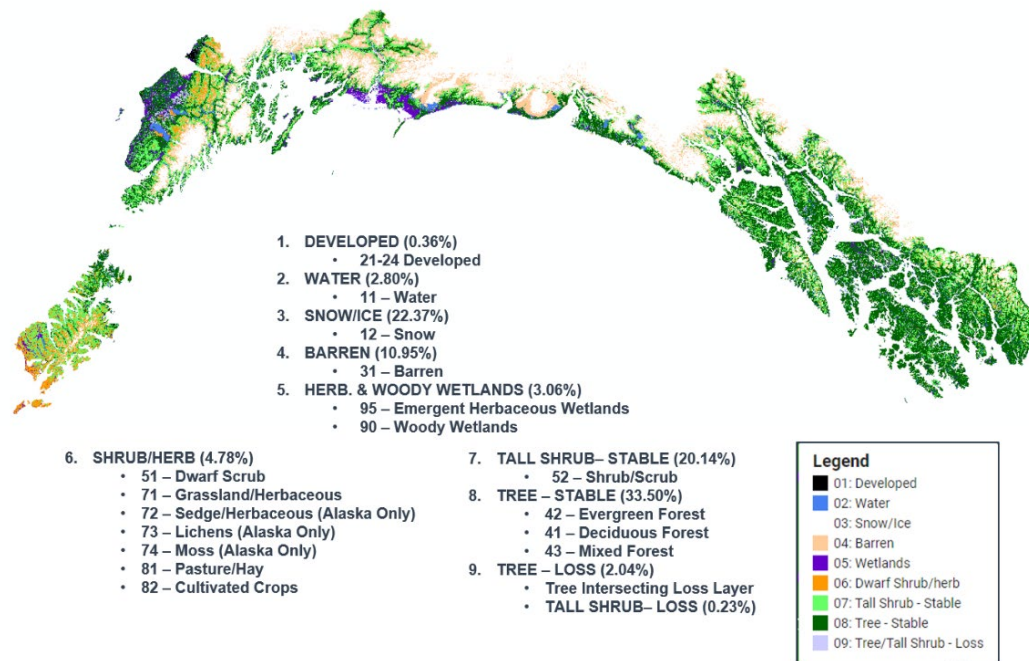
1. DEVELOPED (0.36%)
• 21-24 Developed
2. WATER (2.80%)
• 11 – Water
3. SNOW/ICE (22.37%)
• 12 – Snow
4. BARREN (10.95%)
• 31 – Barren
5. HERB. & WOODY WETLANDS (3.06%)
• 95 – Emergent Herbaceous Wetlands
• 90 – Woody Wetlands

6. SHRUB/HERB (4.78%)
• 51 – Dwarf Scrub
• 71 – Grassland/Herbaceous
• 72 – Sedge/Herbaceous (Alaska Only)
• 73 – Lichens (Alaska Only)
• 74 – Moss (Alaska Only)
• 81 – Pasture/Hay
• 82 – Cultivated Crops

7. TALL SHRUB– STABLE (20.14%)
• 52 – Shrub/Scrub
8. TREE – STABLE (33.50%)
• 42 – Evergreen Forest
• 41 – Deciduous Forest
• 43 – Mixed Forest
9. TREE – LOSS (2.04%)
• Tree Intersecting Loss Layer
• TALL SHRUB– LOSS (0.23%)

Legend
01: Developed
02: Water
03: Snow/Ice
04: Barren
05: Wetlands
06: Dwarf Shrub/herb
07: Tall Shrub - Stable
08: Tree - Stable
09: Tree/Tall Shrub - Loss